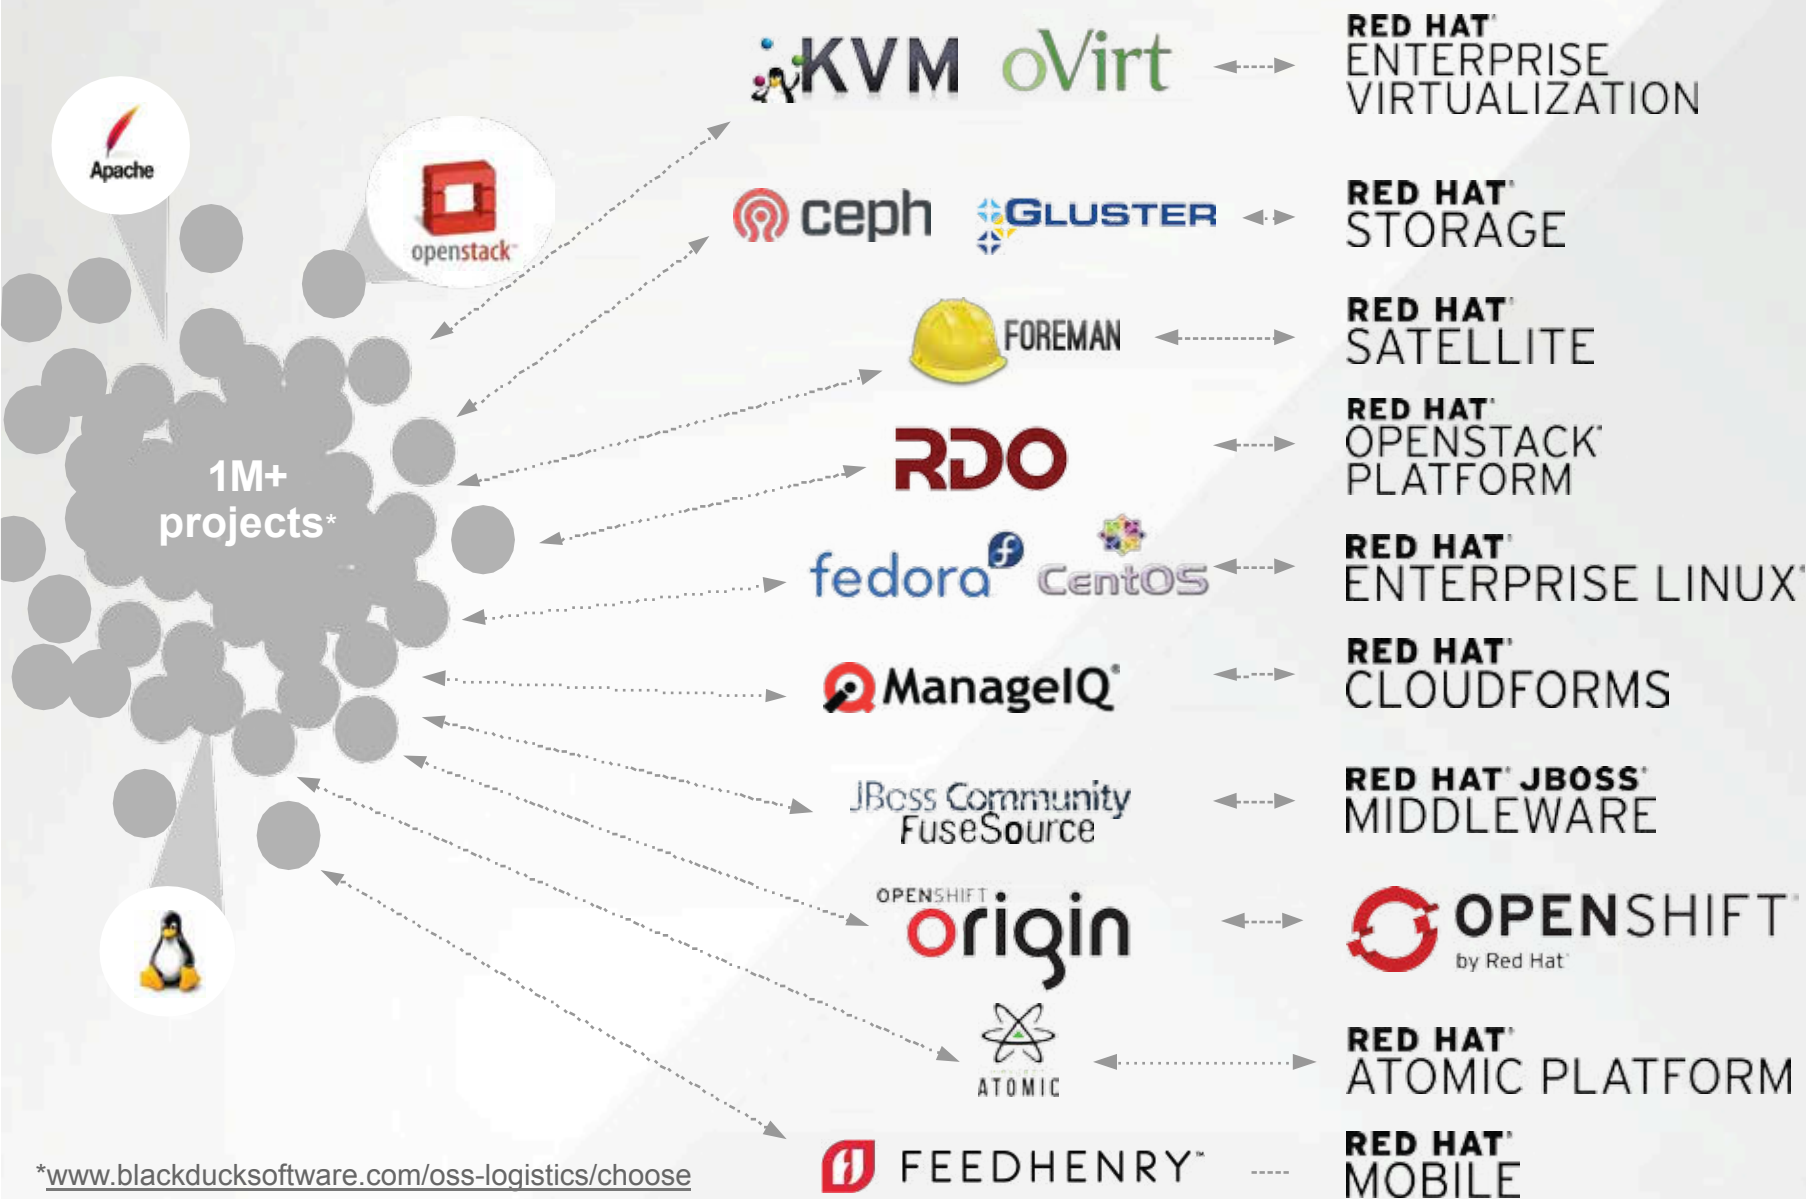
Apache

openstack

1M+ projects*

KVM oVirt

RED HAT ENTERPRISE VIRTUALIZATION

ceph GLUSTER

RED HAT STORAGE

FOREMAN

RED HAT SATELLITE

RDO

RED HAT OPENSTACK PLATFORM

fedora CentOS

RED HAT ENTERPRISE LINUX

ManageIQ

RED HAT CLOUDFORMS

JBoss Community FuseSource

RED HAT JBOSS MIDDLEWARE

OPENSHIFT origin

OPENSHIFT by Red Hat

ATOMIC

RED HAT ATOMIC PLATFORM

FEEDHENRY

RED HAT MOBILE

*www.blackducksoftware.com/oss-logistics/choose